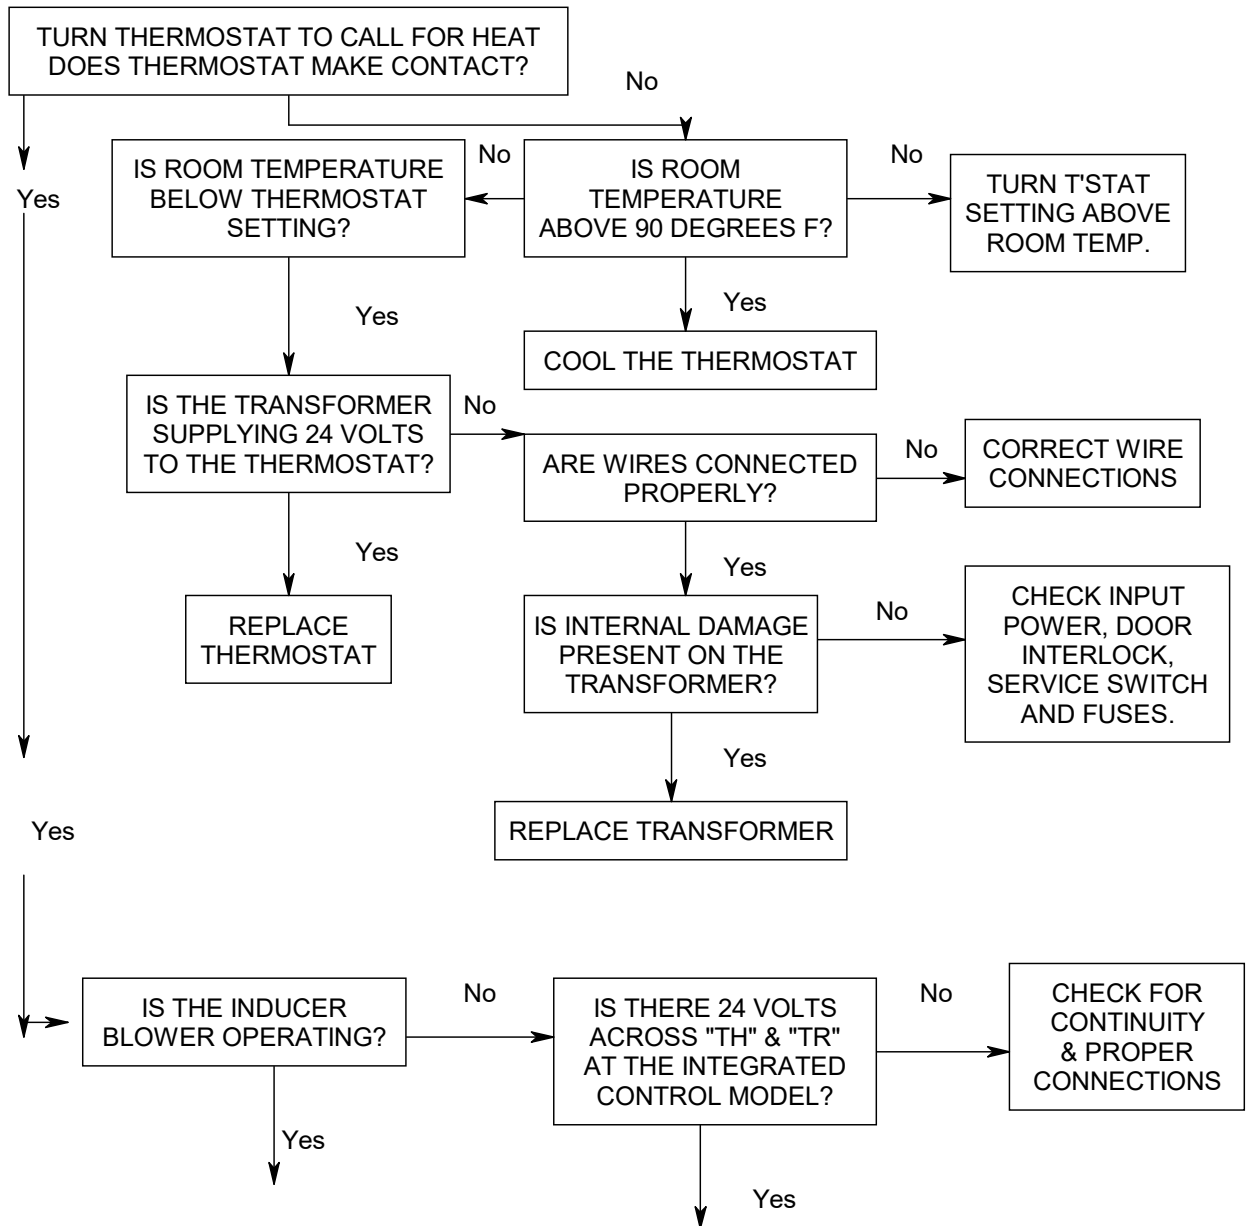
TURN THERMOSTAT TO CALL FOR HEAT
DOES THERMOSTAT MAKE CONTACT?

No

Yes

IS ROOM TEMPERATURE BELOW THERMOSTAT SETTING?

No

IS ROOM TEMPERATURE ABOVE 90 DEGREES F?

No

TURN T'STAT SETTING ABOVE ROOM TEMP.

Yes

Yes

COOL THE THERMOSTAT

IS THE TRANSFORMER SUPPLYING 24 VOLTS TO THE THERMOSTAT?

No

ARE WIRES CONNECTED PROPERLY?

No

CORRECT WIRE CONNECTIONS

Yes

REPLACE THERMOSTAT

Yes

IS INTERNAL DAMAGE PRESENT ON THE TRANSFORMER?

No

CHECK INPUT POWER, DOOR INTERLOCK, SERVICE SWITCH AND FUSES.

Yes

REPLACE TRANSFORMER

Yes

IS THE INDUCER BLOWER OPERATING?

No

IS THERE 24 VOLTS ACROSS "TH" & "TR" AT THE INTEGRATED CONTROL MODEL?

No

CHECK FOR CONTINUITY & PROPER CONNECTIONS

Yes

Yes